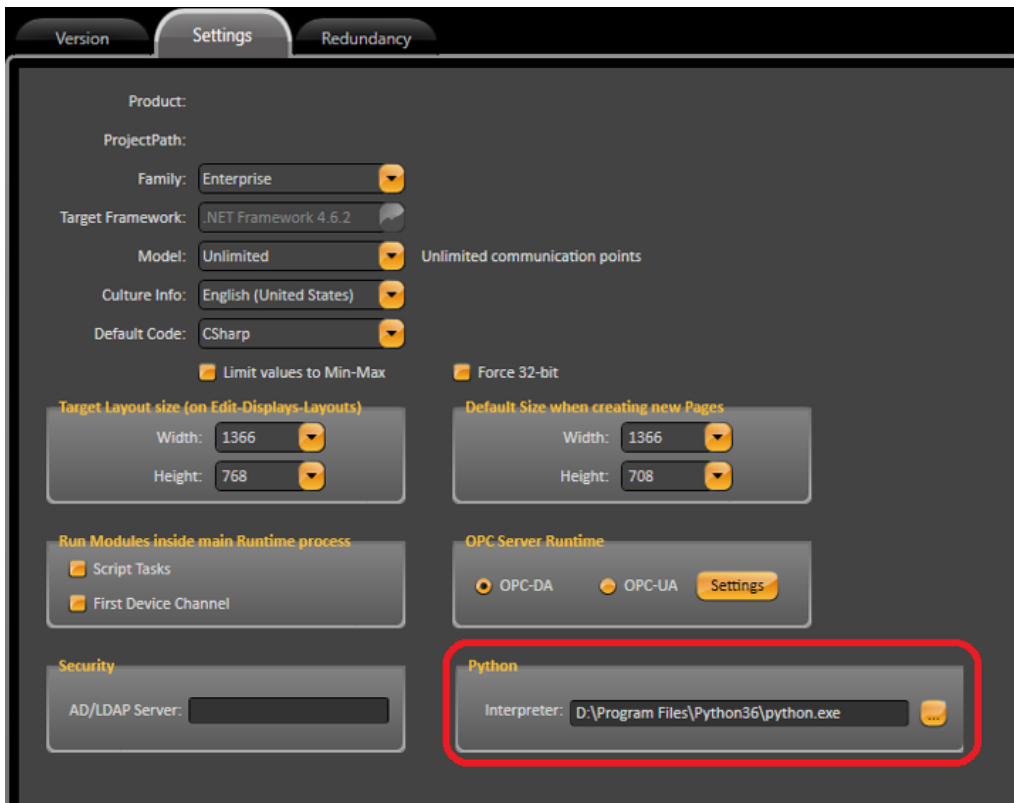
Version Settings Redundancy

Product:

ProjectPath:

Family: Enterprise

Target Framework: .NET Framework 4.6.2

Model: Unlimited Unlimited communication points

Culture Info: English (United States)

Default Code: CSharp

Limit values to Min-Max

Force 32-bit

Target Layout size (on Edit-Displays-Layouts)

Width: 1366

Height: 768

Default Size when creating new Pages

Width: 1366

Height: 708

Run Modules inside main Runtime process

Script Tasks

First Device Channel

OPC Server Runtime

OPC-DA OPC-UA Settings

Security

AD/LDAP Server:

Python

Interpreter: D:\Program Files\Python36\python.exe ...